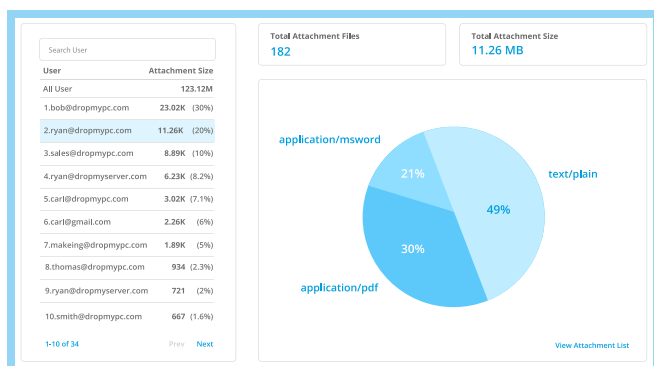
Search User

| User | Attachment Size |
|---|---|
| All User | 123.12M |
| 1.bob@dropmypc.com | 23.02K (30%) |
| 2.ryan@dropmypc.com | 11.26K (20%) |
| 3.sales@dropmypc.com | 8.89K (10%) |
| 4.ryan@dropmyserver.com | 6.23K (8.2%) |
| 5.carl@dropmypc.com | 3.02K (7.1%) |
| 6.carl@gmail.com | 2.26K (6%) |
| 7.makeing@dropmypc.com | 1.89K (5%) |
| 8.thomas@dropmypc.com | 934 (2.3%) |
| 9.ryan@dropmyserver.com | 721 (2%) |
| 10.smith@dropmypc.com | 667 (1.6%) |

1-10 of 34

Prev Next

Total Attachment Files
182

Total Attachment Size
11.26 MB

application/msword
21%
text/plain
49%
30%
application/pdf

View Attachment List